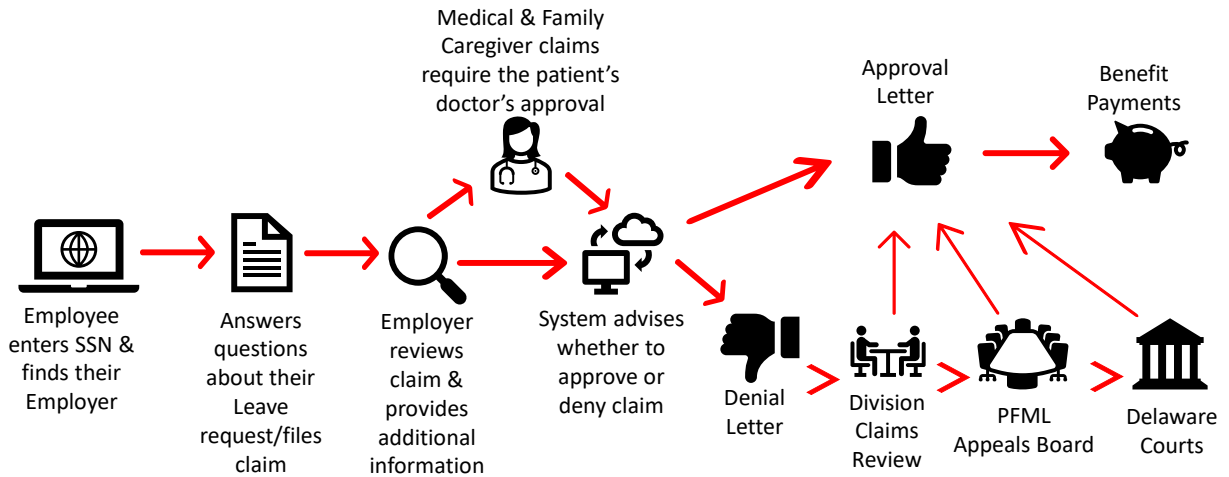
Medical & Family Caregiver claims require the patient's doctor's approval

Approval Letter

Benefit Payments

Employee enters SSN & finds their Employer

Answers questions about their Leave request/files claim

Employer reviews claim & provides additional information

System advises whether to approve or deny claim

Denial Letter

Division Claims Review

PFML Appeals Board

Delaware Courts